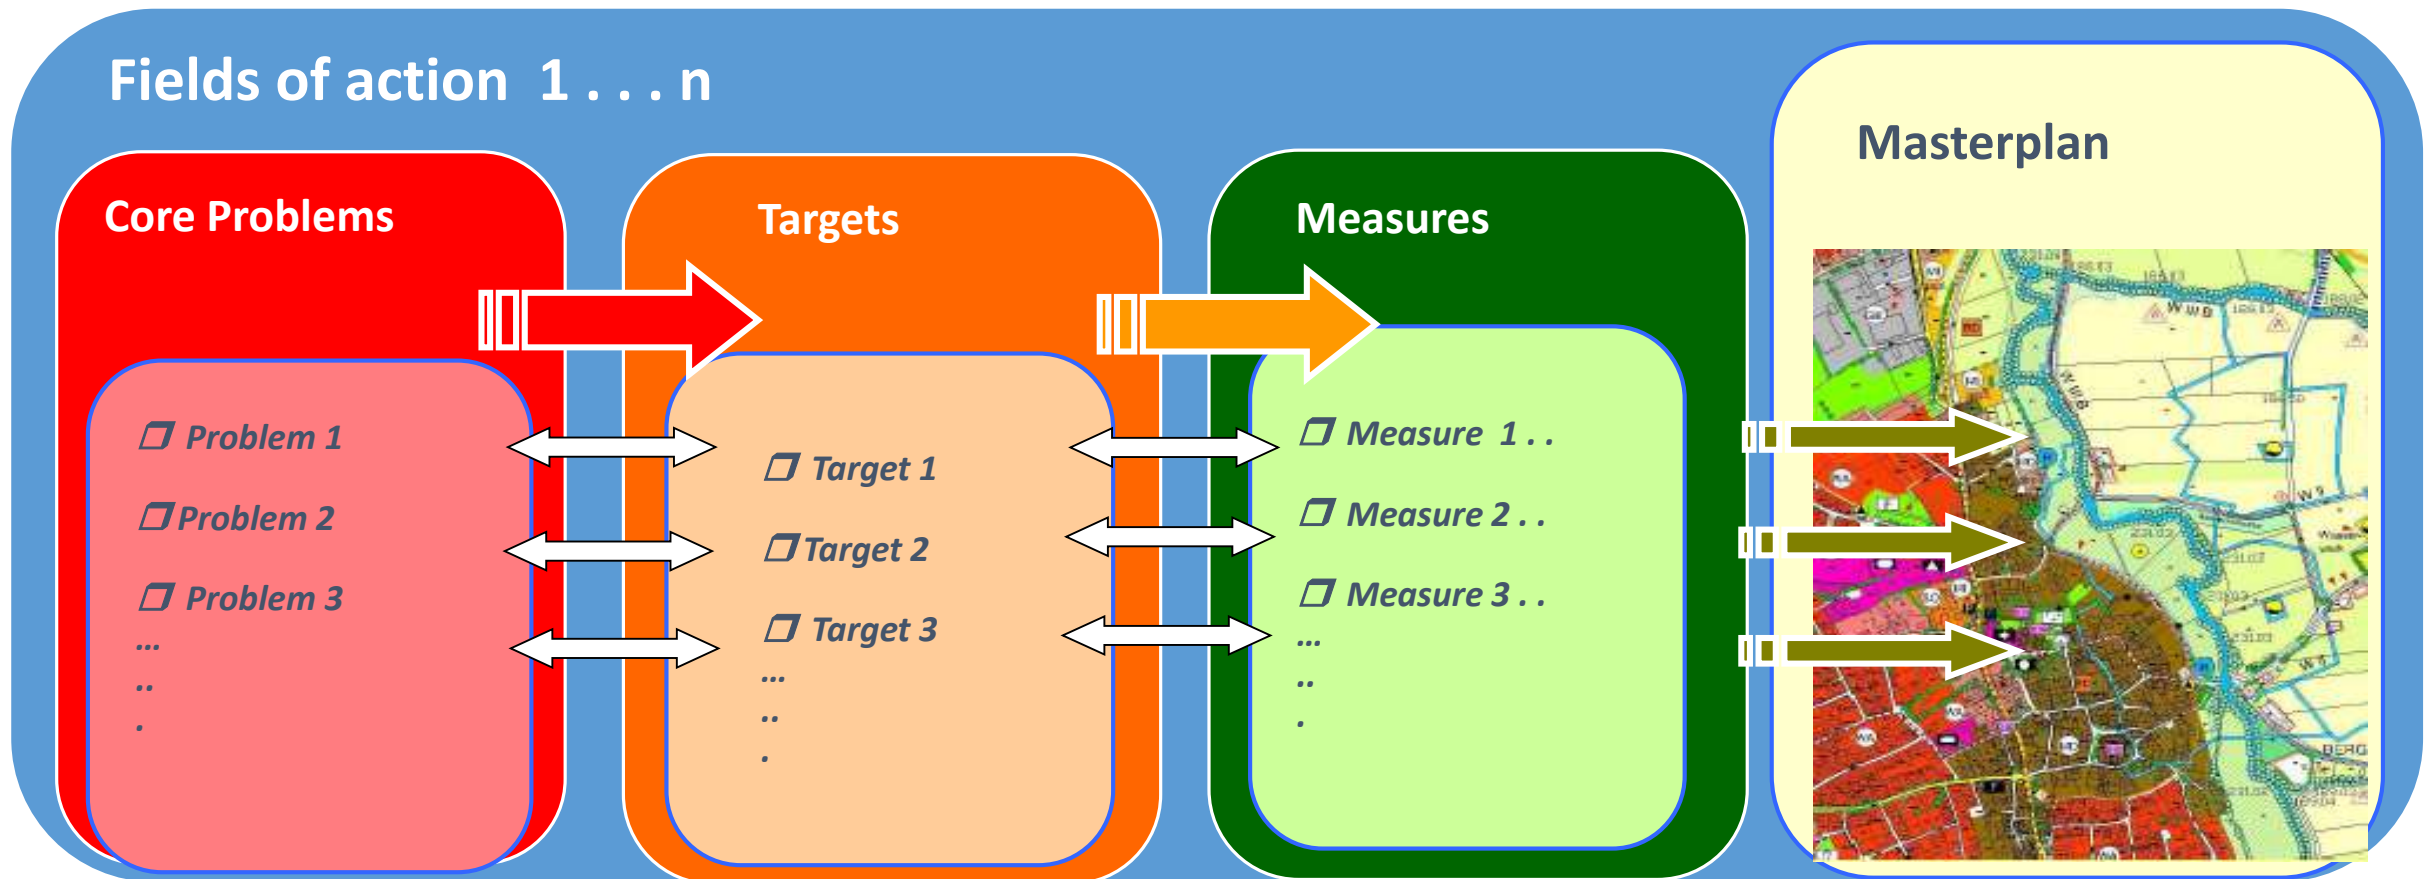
Fields of action 1 . . . n

Core Problems

❒ Problem 1

❒ Problem 2

❒ Problem 3

...

..

.

Targets

❒ Target 1

❒ Target 2

❒ Target 3

...

..

.

Measures

❒ Measure 1 . .

❒ Measure 2 . .

❒ Measure 3 . .

...

..

.

Masterplan